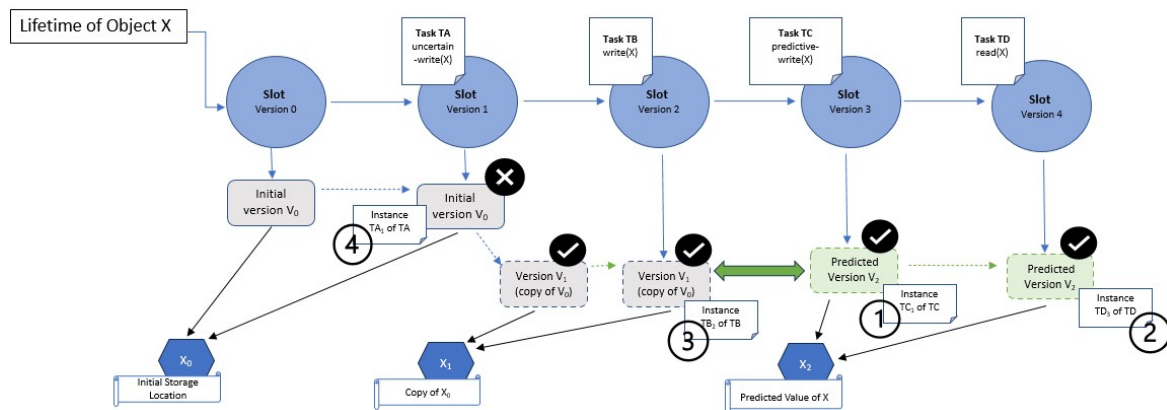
Lifetime of Object X

Task TA
uncertain-write(X)

Task TB
write(X)

Task TC
predictive-write(X)

Task TD
read(X)

Slot
Version 0

Slot
Version 1

Slot
Version 2

Slot
Version 3

Slot
Version 4

Initial version $V_0$

Initial version $V_0$

Instance $TA_1$ of TA

4

Version $V_1$ (copy of $V_0$)

Version $V_1$ (copy of $V_0$)

Instance $TB_1$ of TB

3

Predicted Version $V_2$

Instance $TC_1$ of TC

1

Predicted Version $V_2$

Instance $TD_1$ of TD

2

$X_0$
Initial Storage Location

$X_1$
Copy of $X_0$

$X_2$
Predicted Value of X